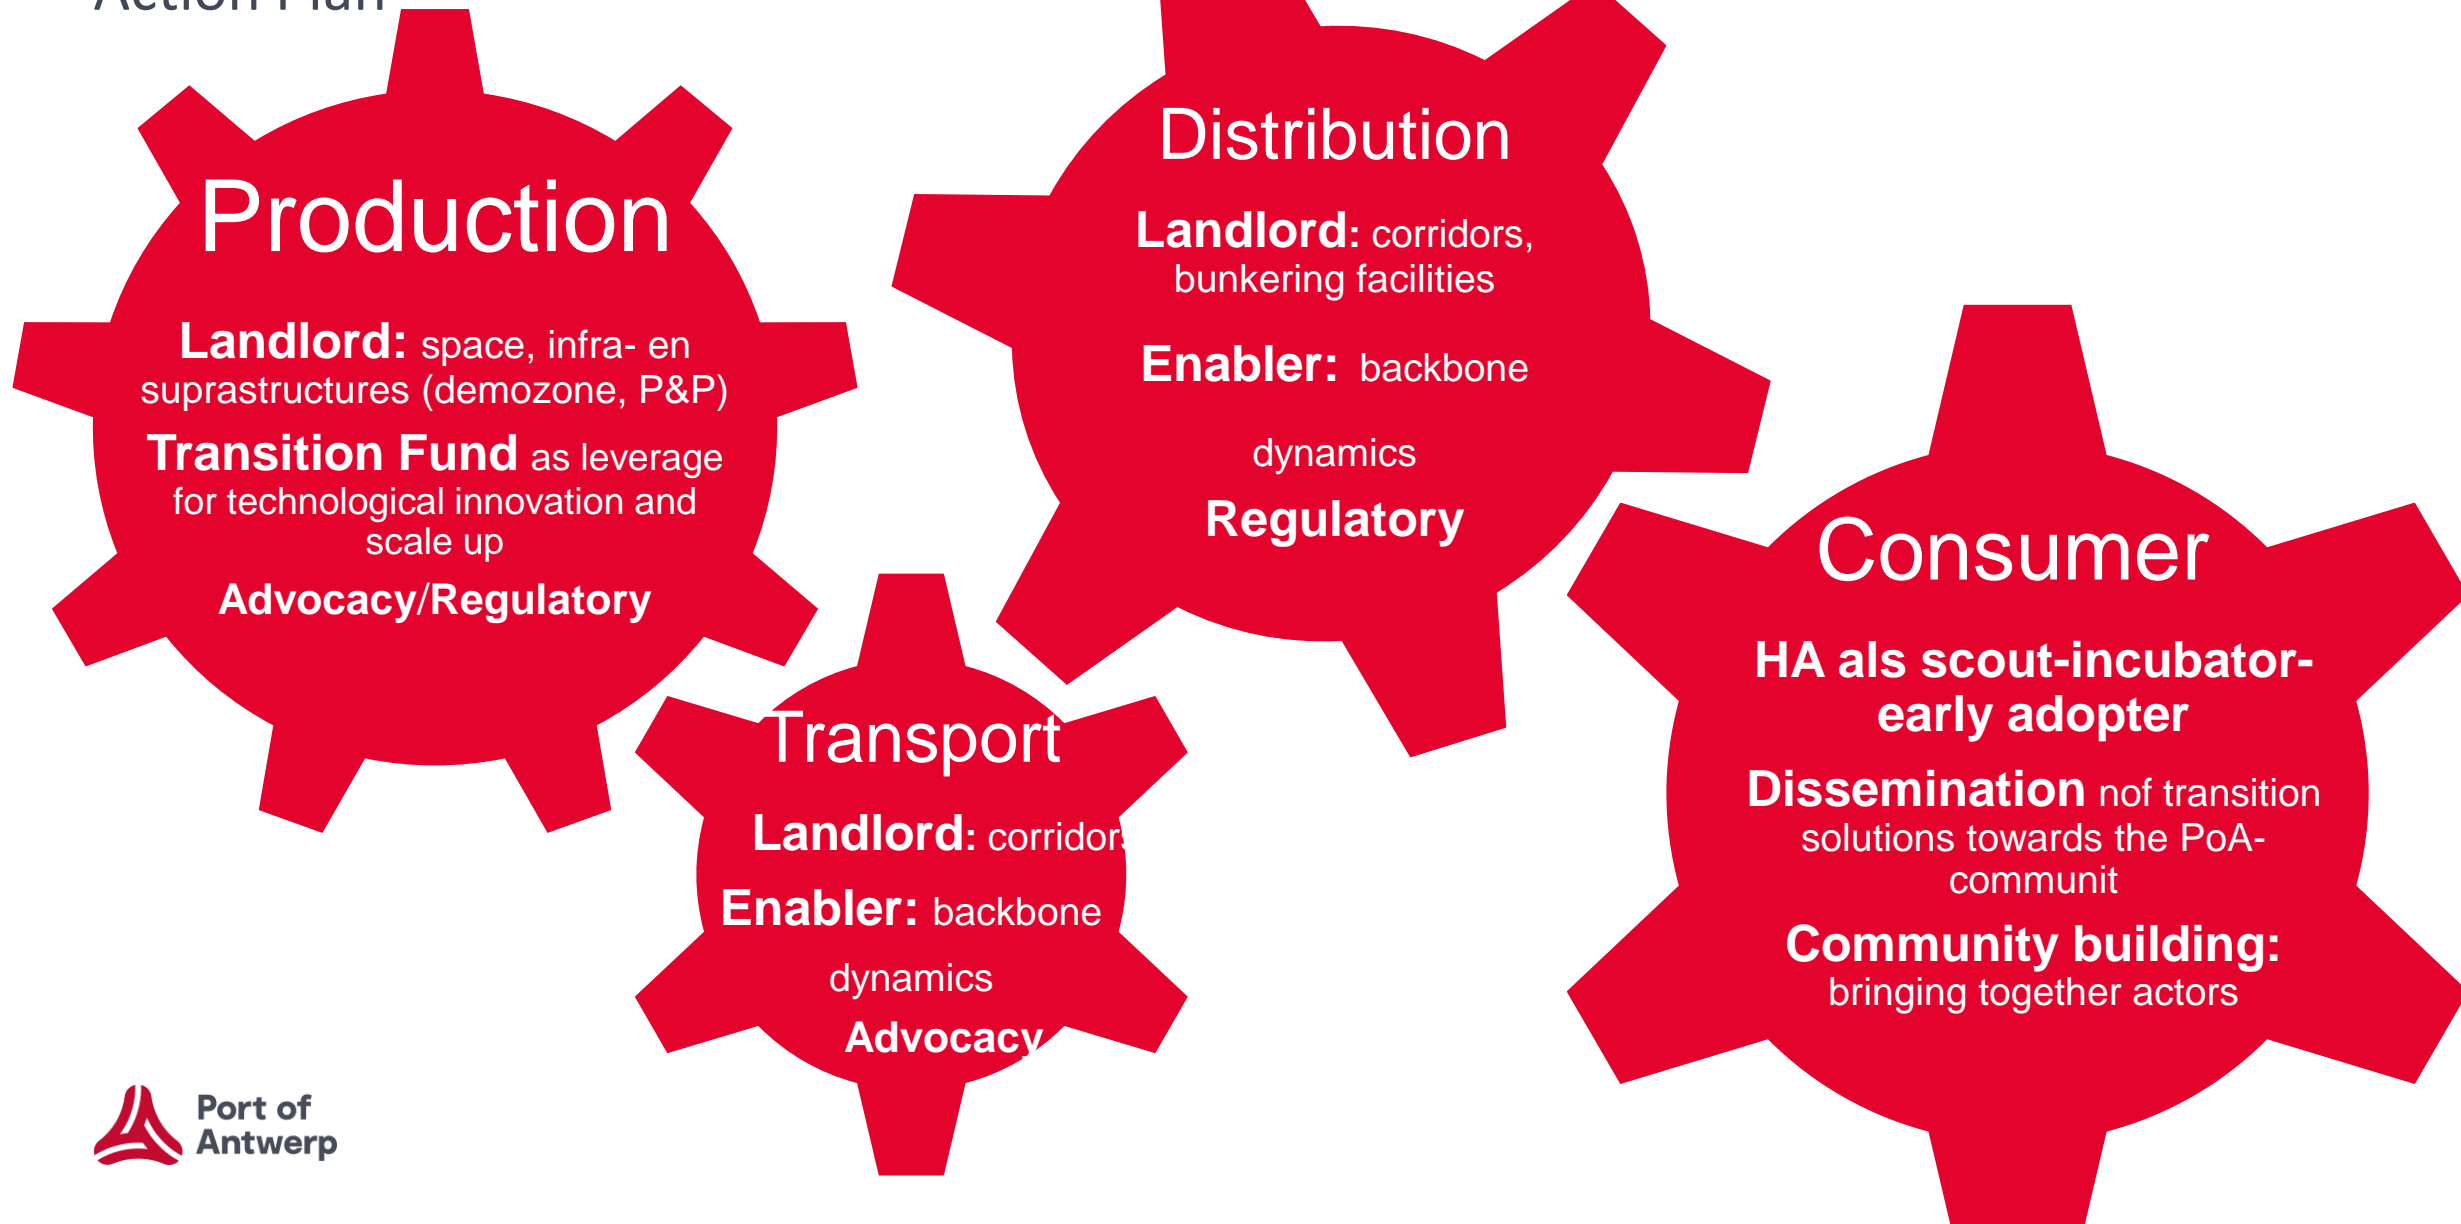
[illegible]

Production

Landlord: space, infra- en suprastructures (demozone, P&P)

Transition Fund as leverage for technological innovation and scale up

Advocacy/Regulatory

Distribution

Landlord: corridors, bunkering facilities

Enabler: backbone

dynamics

Regulatory

Transport

Landlord: corridor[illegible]

Enabler: backbone

dynamics

Advocacy

Consumer

HA als scout-incubator-early adopter

Dissemination nof transition solutions towards the PoA-communit

Community building: bringing together actors

Port of Antwerp